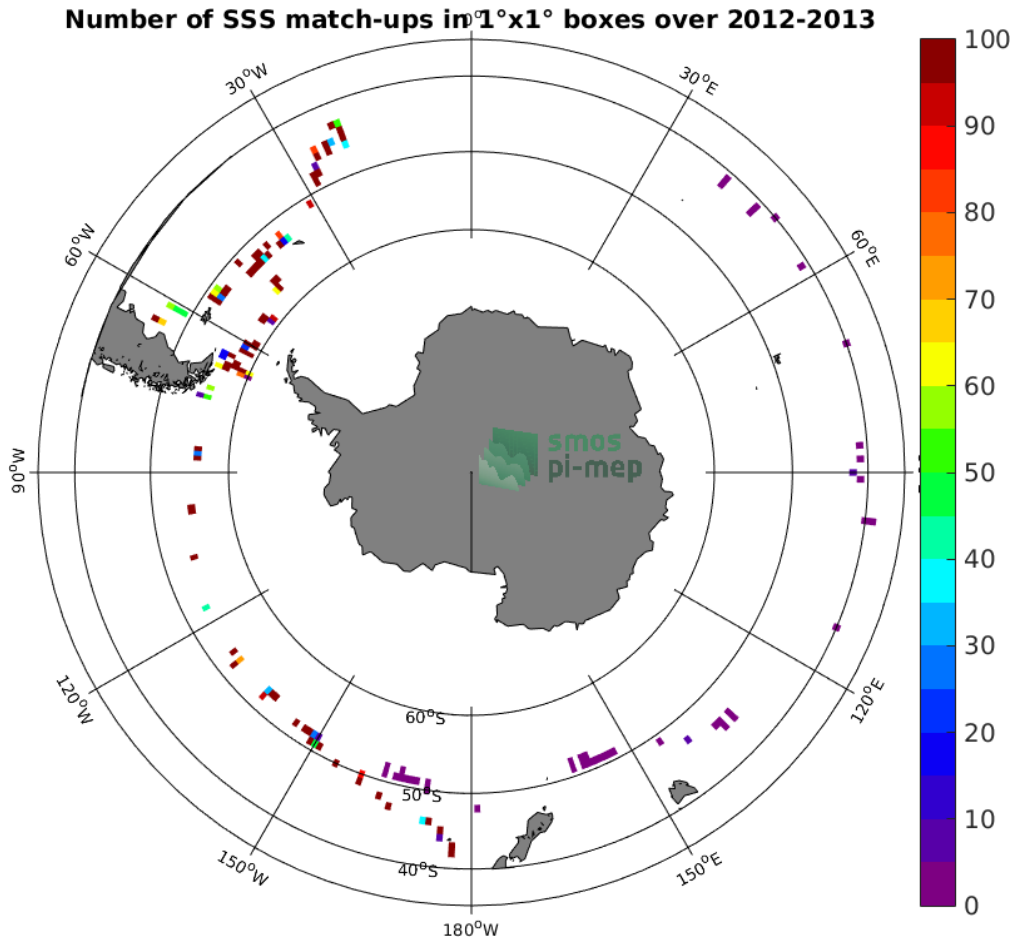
Number of SSS match-ups in 1°x1° boxes over 2012-2013

$0^oE$
$30^oE$
$60^oE$
$90^oE$
$120^oE$
$150^oE$
$180^oW$
$150^oW$
$120^oW$
$90^oW$
$60^oW$
$30^oW$
$60^oS$
$50^oS$
$40^oS$

smos
pi-mep

100
90
80
70
60
50
40
30
20
10
0